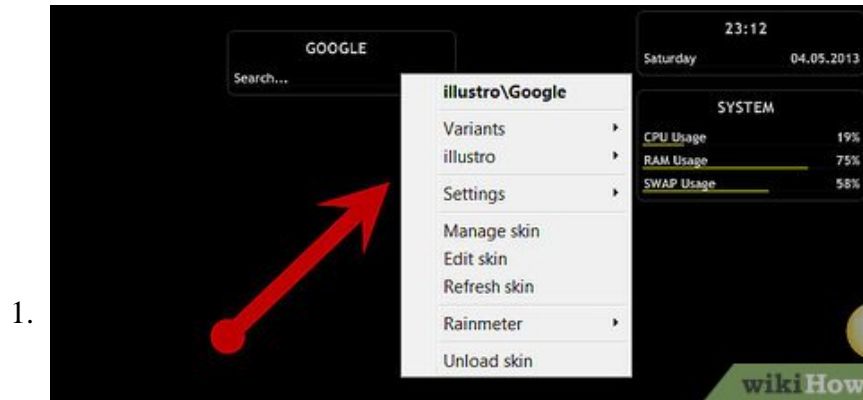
1.

GOOGLE
Search...

illustro\Google
Variants
illustro
Settings
Manage skin
Edit skin
Refresh skin
Rainmeter
Unload skin

23:12
Saturday 04.05.2013

SYSTEM
CPU Usage 19%
RAM Usage 75%
SWAP Usage 58%

wikiHow